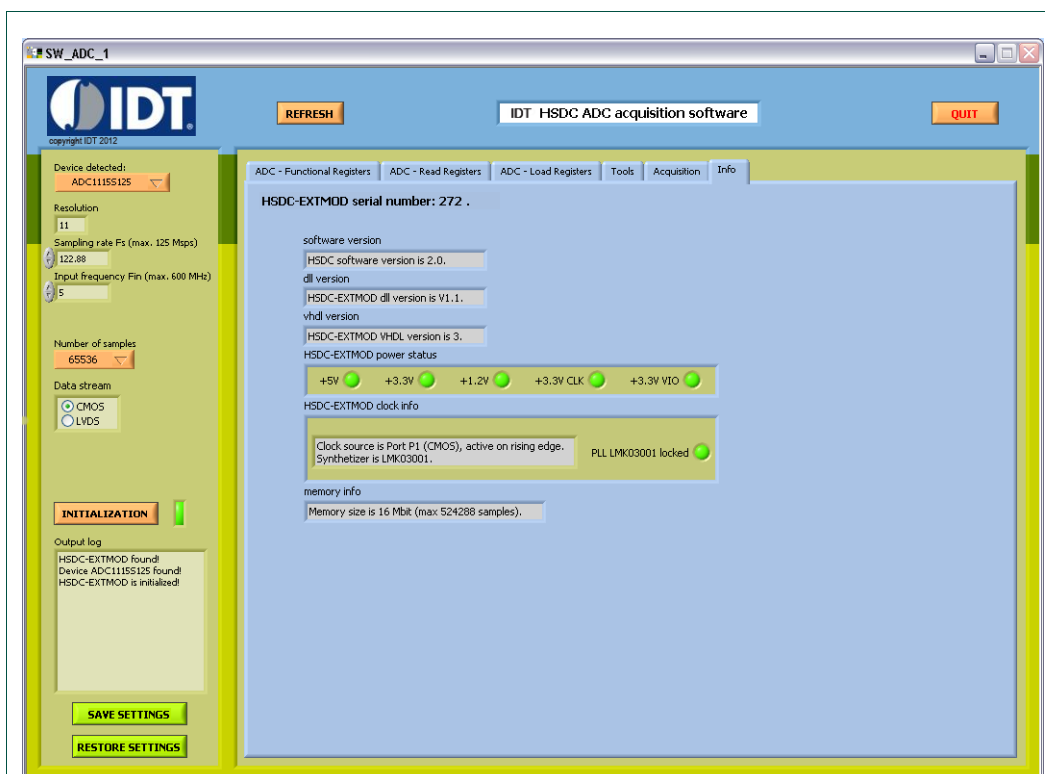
SW_ADC_1

IDT
copyright IDT 2012

REFRESH

IDT HSDC ADC acquisition software

QUIT

Device detected:
ADC1115S125

Resolution
11

Sampling rate Fs (max. 125 Msps)
122.88

Input frequency Fin (max. 600 MHz)
5

Number of samples
65536

Data stream
CMOS
LVDS

INITIALIZATION

Output log
HSDC-EXTMOD found!
Device ADC1115S125 found!
HSDC-EXTMOD is initialized!

SAVE SETTINGS

RESTORE SETTINGS

ADC - Functional Registers | ADC - Read Registers | ADC - Load Registers | Tools | Acquisition | Info

HSDC-EXTMOD serial number: 272 .

software version
HSDC software version is 2.0.

dll version
HSDC-EXTMOD dll version is V1.1.

vhdl version
HSDC-EXTMOD VHDL version is 3.

HSDC-EXTMOD power status
+5V +3.3V +1.2V +3.3V CLK +3.3V VIO

HSDC-EXTMOD clock info
Clock source is Port P1 (CMOS), active on rising edge.
Synthetizer is LMK03001.
PLL LMK03001 locked

memory info
Memory size is 16 Mbit (max 524288 samples).